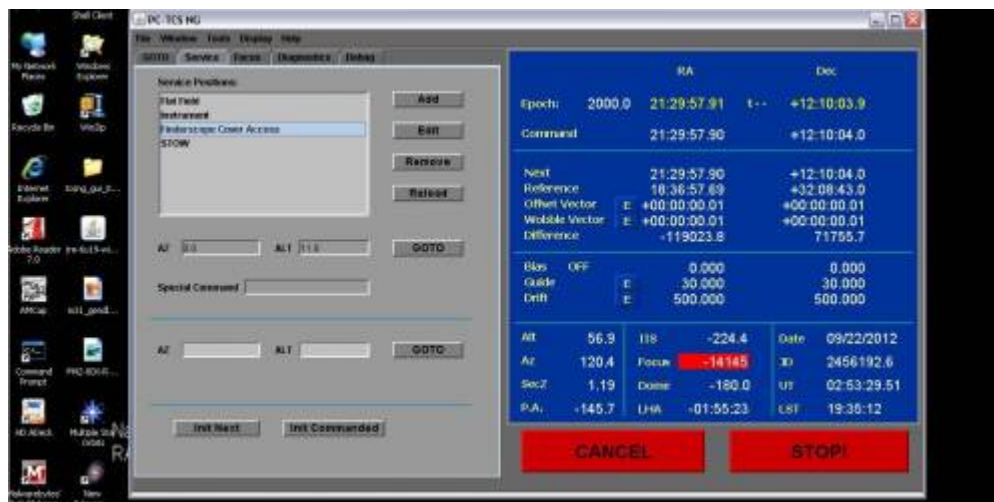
Shell Client
My Network Places
Windows Explorer
Recycle Bin
WinZip
Internet Explorer
tcng_gui_t...
Adobe Reader 7.0
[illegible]
AMCap
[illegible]
Command Prompt
PMD-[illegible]
HD XBlock
Multiple Star Orbits
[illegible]
New

PC-TCS NG
File Window Tools Display Help
GOTO Service Focus Diagnostics Debug

Service Positions
Flat Field
Instrument
Finderscope Cover Access
STOW

Add
Edit
Remove
Reload

AZ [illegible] ALT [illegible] GOTO

Special Command

AZ ALT GOTO

Init Next
Init Commanded

| | RA | | Dec |
|---|---|---|---|
| Epoch: 2000.0 | 21:29:57.91 | t-- | +12:10:03.9 |
| Command | 21:29:57.90 | | +12:10:04.0 |

| | | RA | Dec |
|---|---|---|---|
| Next | | 21:29:57.90 | +12:10:04.0 |
| Reference | | 18:36:57.69 | +32:08:43.0 |
| Offset Vector | E | +00:00:00.01 | +00:00:00.01 |
| Wobble Vector | E | +00:00:00.01 | +00:00:00.01 |
| Difference | | -119023.8 | 71755.7 |

| | | | |
|---|---|---|---|
| Bias OFF | | 0.000 | 0.000 |
| Guide | E | 30.000 | 30.000 |
| Drift | E | 500.000 | 500.000 |

| | | | | | |
|---|---|---|---|---|---|
| Alt | 56.9 | IIS | -224.4 | Date | 09/22/2012 |
| Az | 120.4 | Focus | -14145 | JD | 2456192.6 |
| SecZ | 1.19 | Dome | -180.0 | UT | 02:53:29.51 |
| P.A. | -145.7 | LHA | -01:55:23 | LST | 19:35:12 |

CANCEL
STOP!